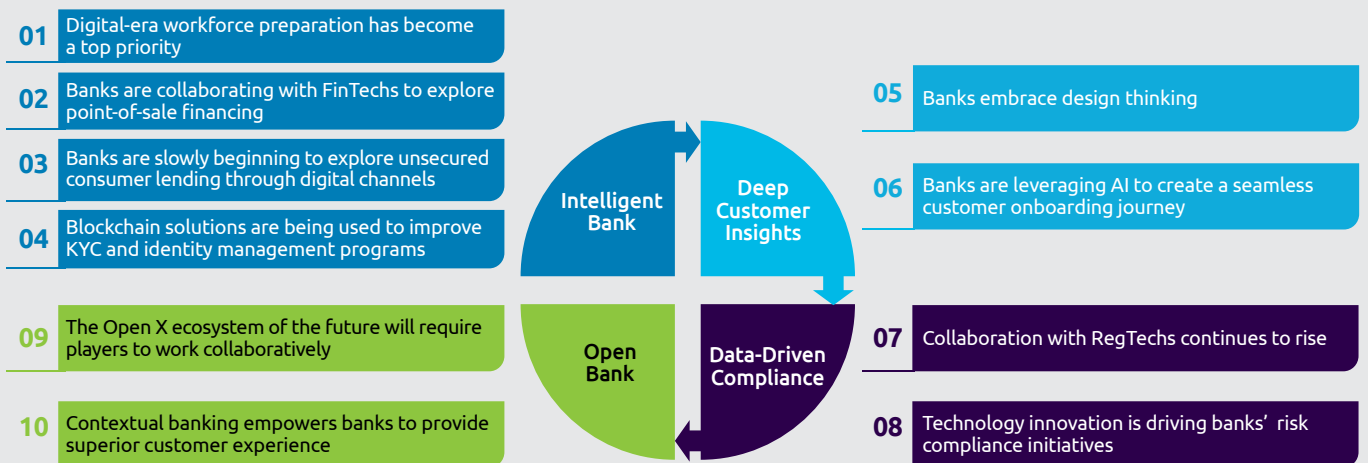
01 Digital-era workforce preparation has become a top priority

02 Banks are collaborating with FinTechs to explore point-of-sale financing

03 Banks are slowly beginning to explore unsecured consumer lending through digital channels

04 Blockchain solutions are being used to improve KYC and identity management programs

09 The Open X ecosystem of the future will require players to work collaboratively

10 Contextual banking empowers banks to provide superior customer experience

Intelligent Bank

Deep Customer Insights

Open Bank

Data-Driven Compliance

05 Banks embrace design thinking

06 Banks are leveraging AI to create a seamless customer onboarding journey

07 Collaboration with RegTechs continues to rise

08 Technology innovation is driving banks' risk compliance initiatives